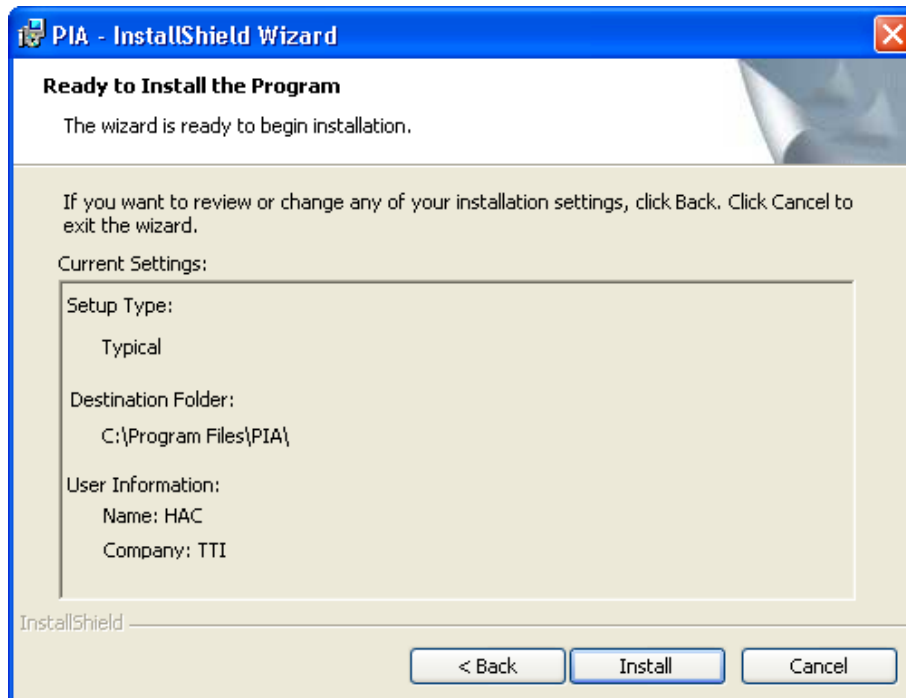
PIA - InstallShield Wizard

Ready to Install the Program

The wizard is ready to begin installation.

If you want to review or change any of your installation settings, click Back. Click Cancel to exit the wizard.

Current Settings:

Setup Type:

Typical

Destination Folder:

C:\Program Files\PIA\

User Information:

Name: HAC

Company: TTI

InstallShield

< Back

Install

Cancel